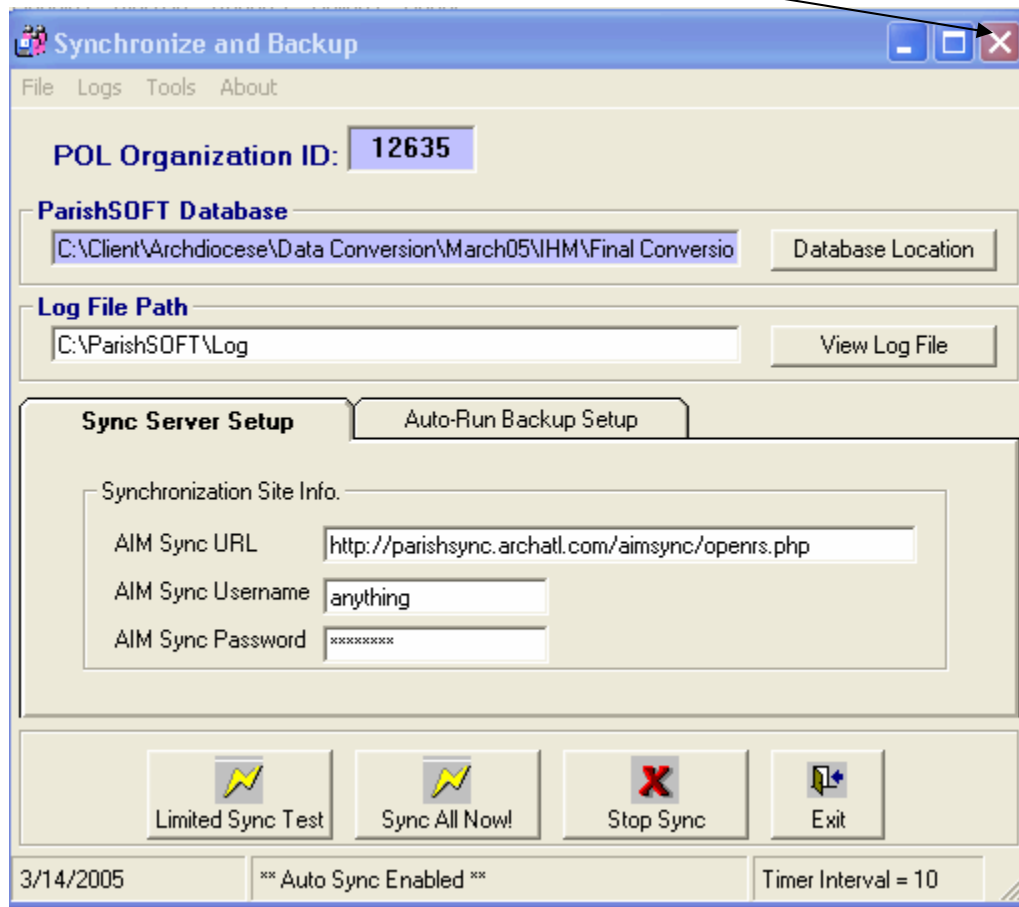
Synchronize and Backup

File Logs Tools About

POL Organization ID: 12635

ParishSOFT Database

C:\Client\Archdiocese\Data Conversion\March05\IHM\Final Conversio

Database Location

Log File Path

C:\ParishSOFT\Log

View Log File

Sync Server Setup

Auto-Run Backup Setup

Synchronization Site Info.

AIM Sync URL http://parishsync.archatl.com/aimsync/openrs.php

AIM Sync Username anything

AIM Sync Password ********

Limited Sync Test

Sync All Now!

Stop Sync

Exit

3/14/2005

** Auto Sync Enabled **

Timer Interval = 10